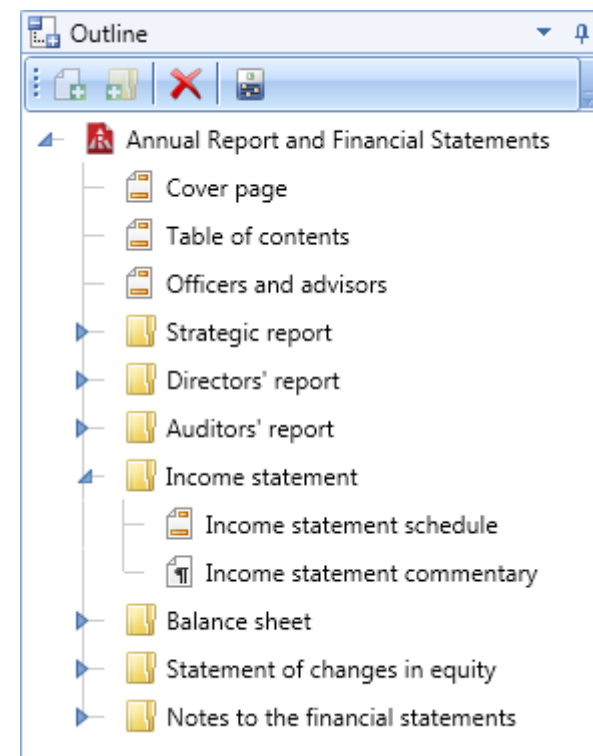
Outline

Annual Report and Financial Statements
Cover page
Table of contents
Officers and advisors
Strategic report
Directors' report
Auditors' report
Income statement
Income statement schedule
Income statement commentary
Balance sheet
Statement of changes in equity
Notes to the financial statements